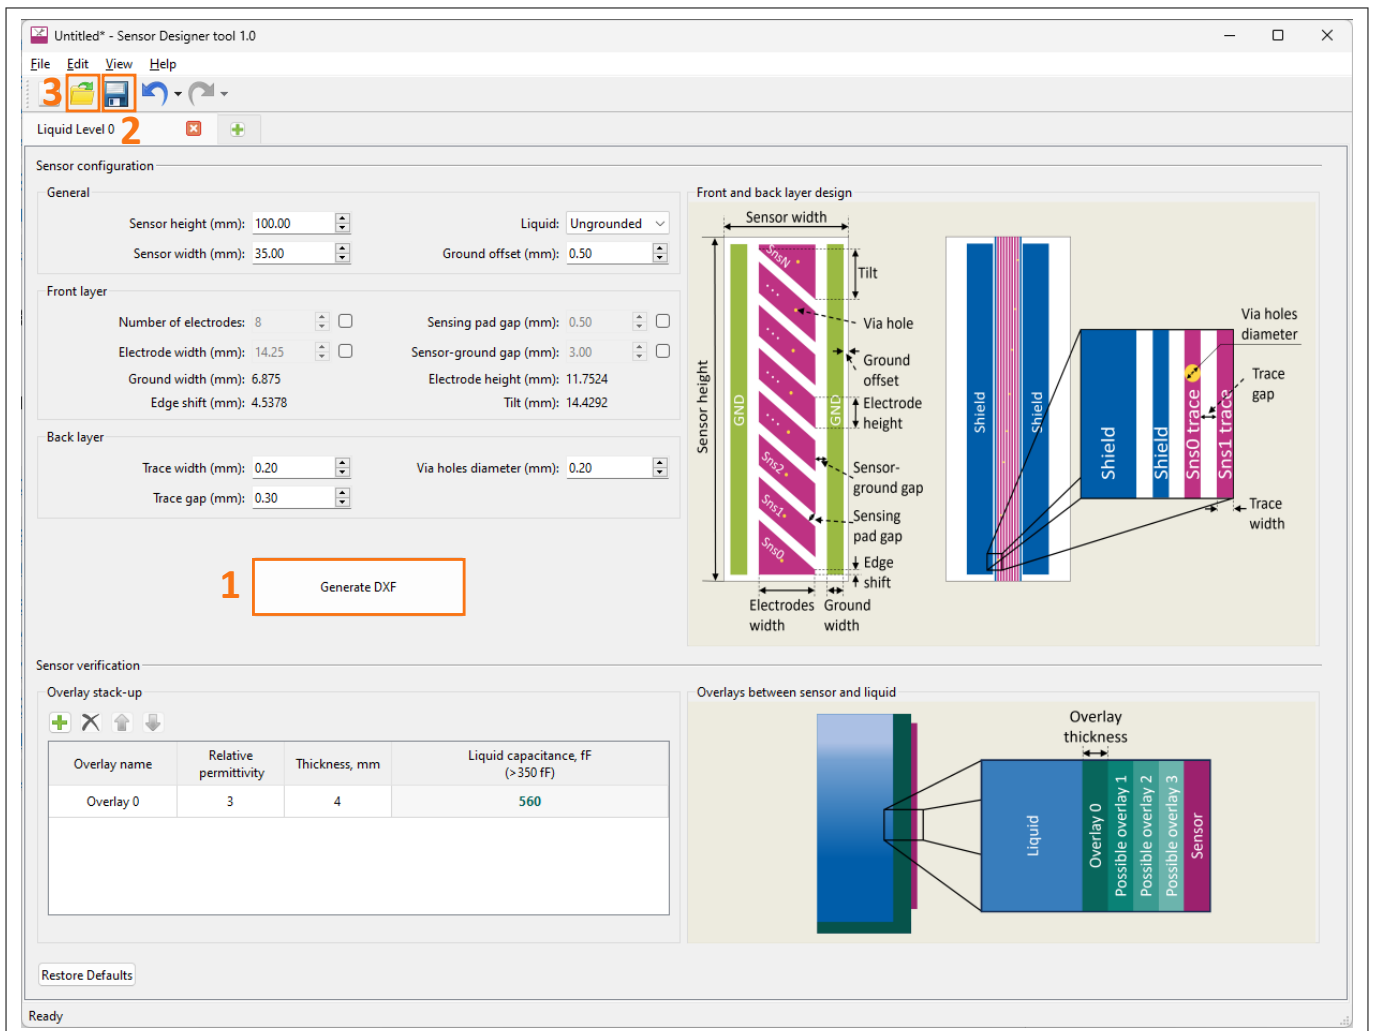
Untitled* - Sensor Designer tool 1.0

File Edit View Help

3 2

Liquid Level 0

Sensor configuration

General

Sensor height (mm): 100.00

Sensor width (mm): 35.00

Liquid: Ungrounded

Ground offset (mm): 0.50

Front layer

Number of electrodes: 8

Electrode width (mm): 14.25

Ground width (mm): 6.875

Edge shift (mm): 4.5378

Sensing pad gap (mm): 0.50

Sensor-ground gap (mm): 3.00

Electrode height (mm): 11.7524

Tilt (mm): 14.4292

Back layer

Trace width (mm): 0.20

Trace gap (mm): 0.30

Via holes diameter (mm): 0.20

1 Generate DXF

Front and back layer design

Sensor width

Sensor height

GND

SnsN

Sns2

Sns1

Sns0

GND

Tilt

Via hole

Ground offset

Electrode height

Sensor-ground gap

Sensing pad gap

Edge shift

Electrodes width

Ground width

Shield

Shield

Shield

Shield

Sns0 trace

Sns1 trace

Via holes diameter

Trace gap

Trace width

Sensor verification

Overlay stack-up

| Overlay name | Relative permittivity | Thickness, mm | Liquid capacitance, fF (>350 fF) |
|---|---|---|---|
| Overlay 0 | 3 | 4 | 560 |

Overlays between sensor and liquid

Overlay thickness

Liquid

Overlay 0

Possible overlay 1

Possible overlay 2

Possible overlay 3

Sensor

Restore Defaults

Ready